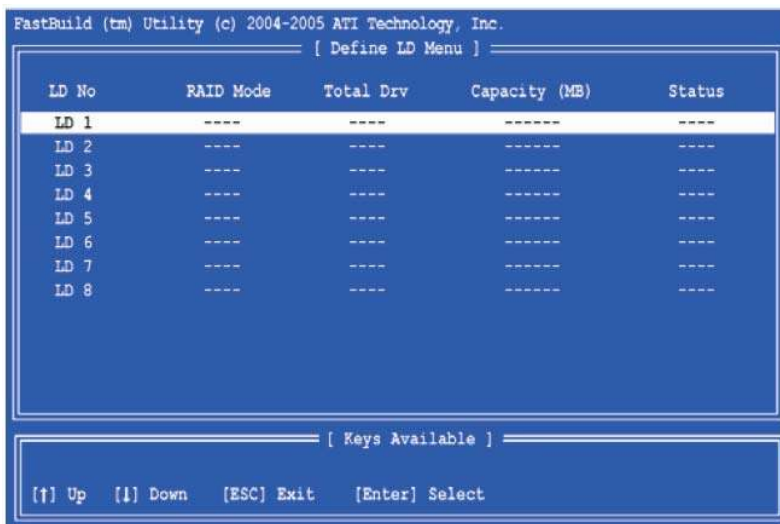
FastBuild (tm) Utility (c) 2004-2005 ATI Technology, Inc.

[ Define LD Menu ]

| LD No | RAID Mode | Total Drv | Capacity (MB) | Status |
|---|---|---|---|---|
| LD 1 | ---- | ---- | ------ | ---- |
| LD 2 | ---- | ---- | ------ | ---- |
| LD 3 | ---- | ---- | ------ | ---- |
| LD 4 | ---- | ---- | ------ | ---- |
| LD 5 | ---- | ---- | ------ | ---- |
| LD 6 | ---- | ---- | ------ | ---- |
| LD 7 | ---- | ---- | ------ | ---- |
| LD 8 | ---- | ---- | ------ | ---- |

[ Keys Available ]

[↑] Up [↓] Down [ESC] Exit [Enter] Select